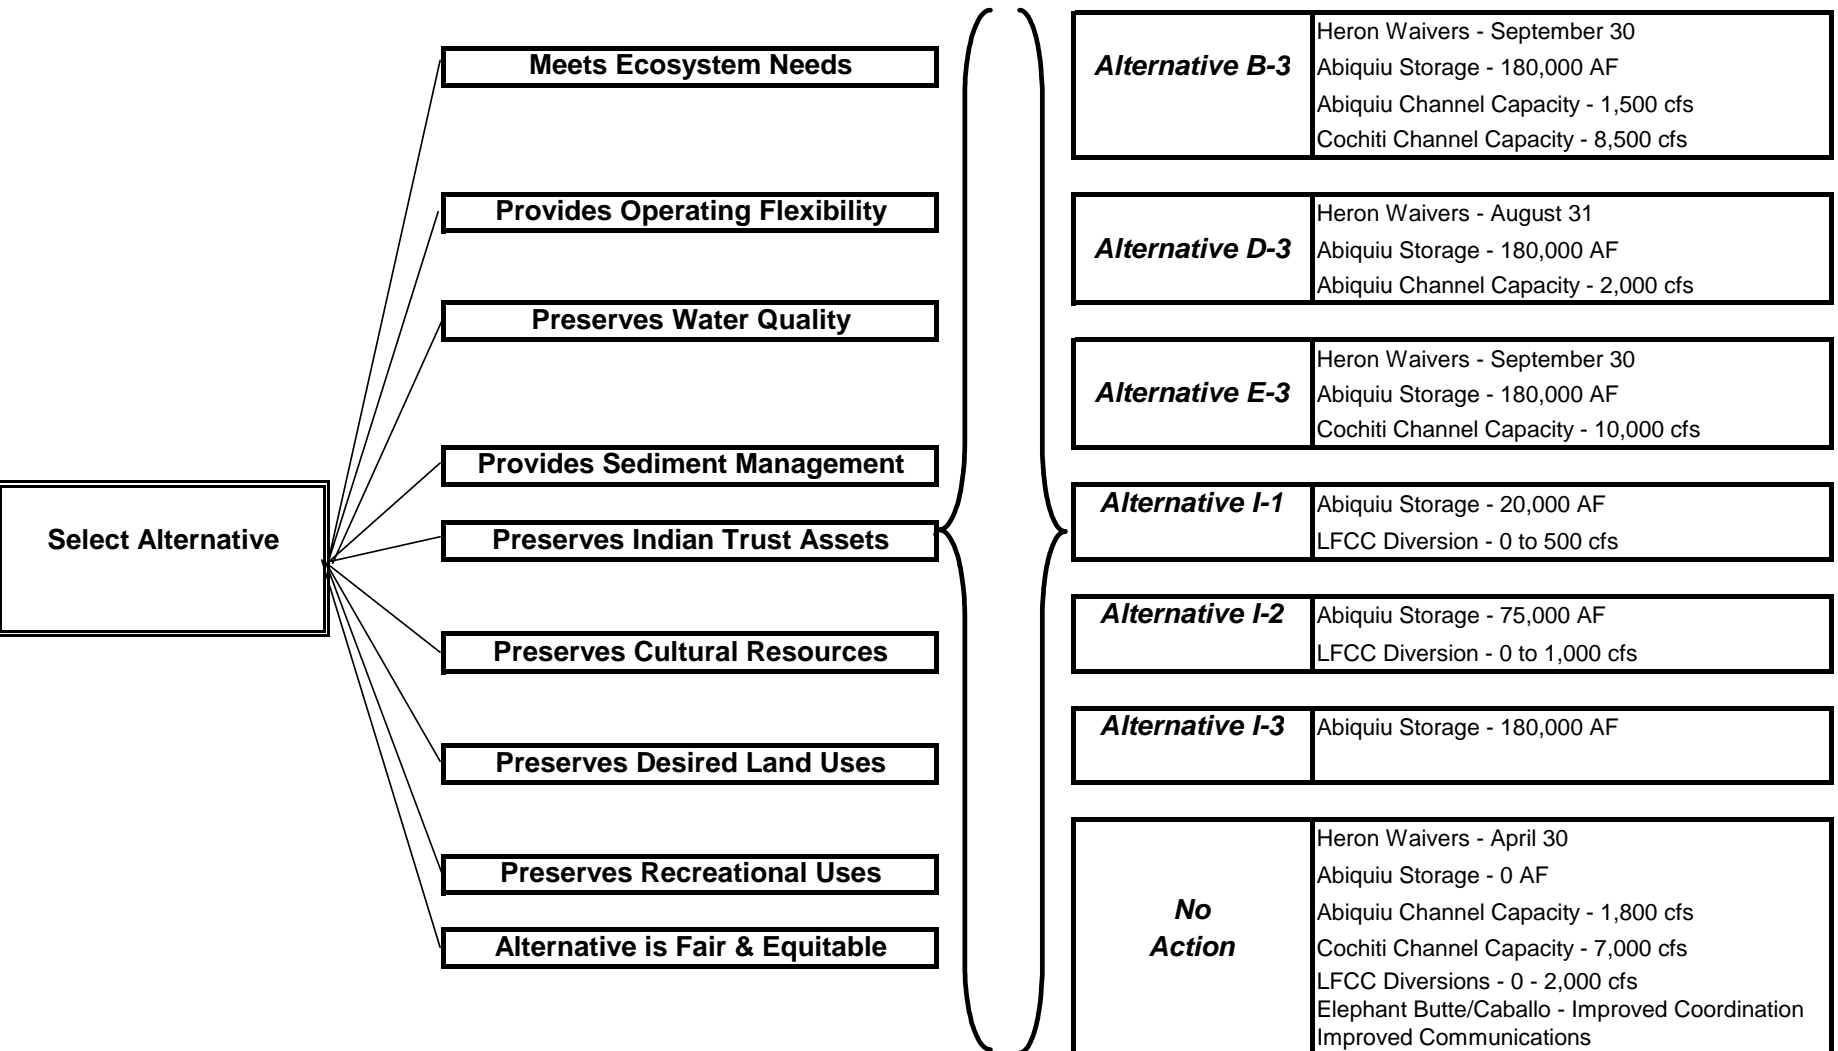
Select Alternative

Meets Ecosystem Needs

Provides Operating Flexibility

Preserves Water Quality

Provides Sediment Management

Preserves Indian Trust Assets

Preserves Cultural Resources

Preserves Desired Land Uses

Preserves Recreational Uses

Alternative is Fair & Equitable

Alternative B-3
Heron Waivers - September 30
Abiquiu Storage - 180,000 AF
Abiquiu Channel Capacity - 1,500 cfs
Cochiti Channel Capacity - 8,500 cfs

Alternative D-3
Heron Waivers - August 31
Abiquiu Storage - 180,000 AF
Abiquiu Channel Capacity - 2,000 cfs

Alternative E-3
Heron Waivers - September 30
Abiquiu Storage - 180,000 AF
Cochiti Channel Capacity - 10,000 cfs

Alternative I-1
Abiquiu Storage - 20,000 AF
LFCC Diversion - 0 to 500 cfs

Alternative I-2
Abiquiu Storage - 75,000 AF
LFCC Diversion - 0 to 1,000 cfs

Alternative I-3
Abiquiu Storage - 180,000 AF

No Action
Heron Waivers - April 30
Abiquiu Storage - 0 AF
Abiquiu Channel Capacity - 1,800 cfs
Cochiti Channel Capacity - 7,000 cfs
LFCC Diversions - 0 - 2,000 cfs
Elephant Butte/Caballo - Improved Coordination
Improved Communications